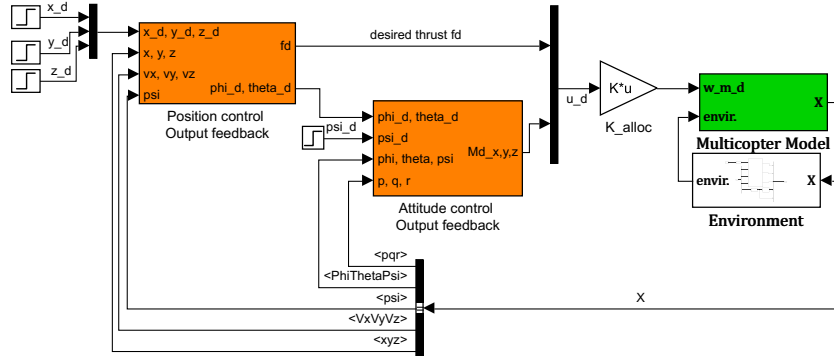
x_d
y_d
z_d
x_d, y_d, z_d
x, y, z
vx, vy, vz
psi
fd
phi_d, theta_d
Position control
Output feedback
desired thrust fd
psi_d
phi_d, theta_d
psi_d
phi, theta, psi
p, q, r
Md_x,y,z
Attitude control
Output feedback
u_d
K*u
K_alloc
w_m_d
envir.
X
Multicopter Model
envir.
X
Environment
<pqr>
<PhiThetaPsi>
<psi>
<VxVyVz>
<xyz>
X